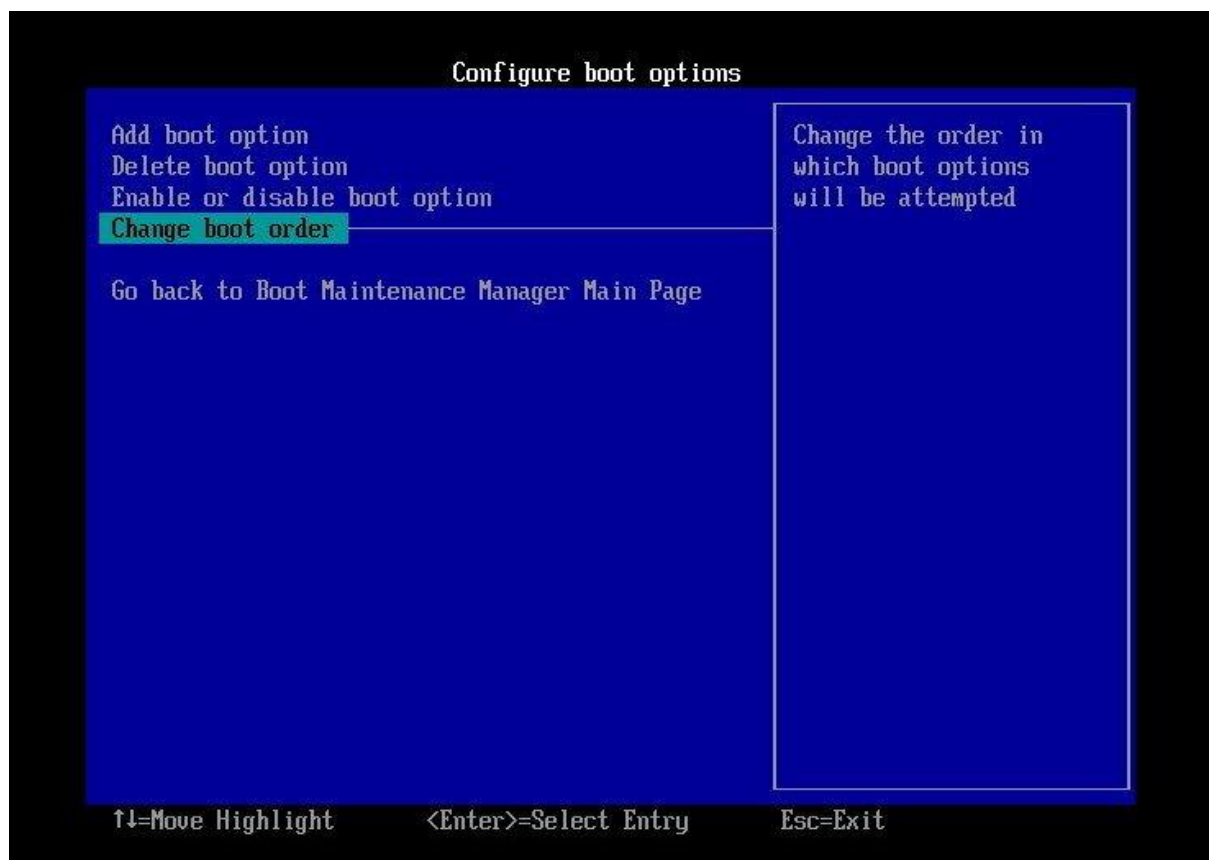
Configure boot options

Add boot option
Delete boot option
Enable or disable boot option
Change boot order

Go back to Boot Maintenance Manager Main Page

Change the order in which boot options will be attempted

↑↓=Move Highlight <Enter>=Select Entry Esc=Exit